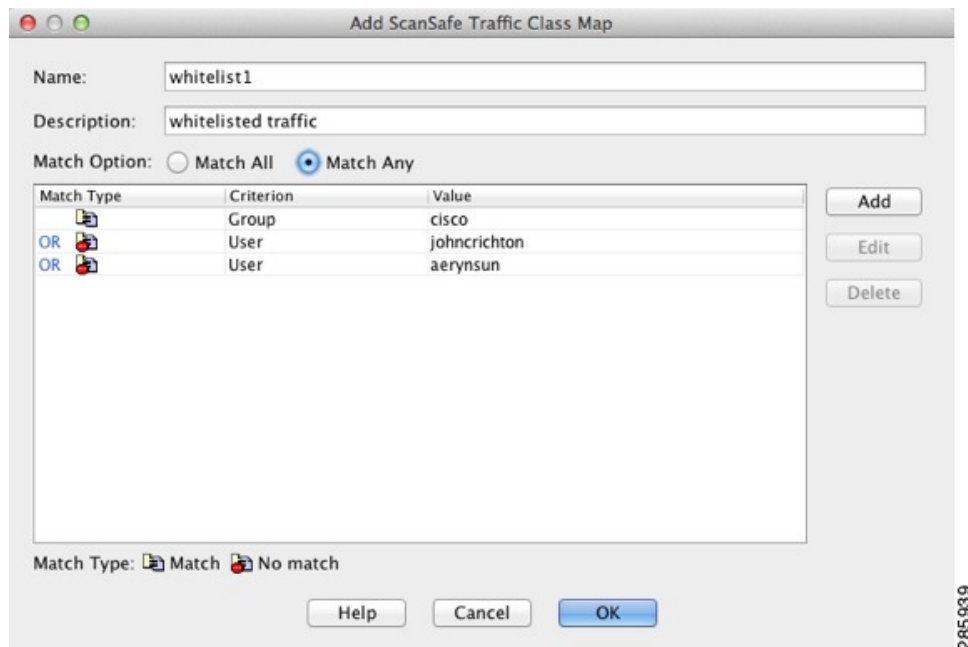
Add ScanSafe Traffic Class Map

Name: whitelist1

Description: whitelisted traffic

Match Option: Match All Match Any

| Match Type | Criterion | Value |
|---|---|---|
| | Group | cisco |
| OR | User | johncrichton |
| OR | User | aerynsun |

Add
Edit
Delete

Match Type: Match No match

Help Cancel OK

285939